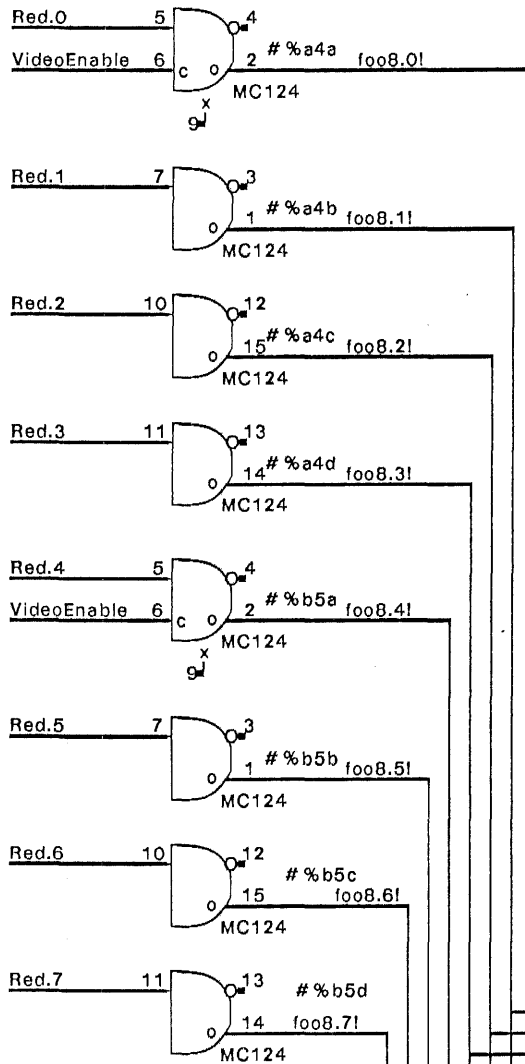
Red.0 5 4
VideoEnable 6 c o 2 # %a4a foo8.0!
MC124
x
9

Red.1 7 3
o 1 # %a4b foo8.1!
MC124

Red.2 10 12
o 15 # %a4c foo8.2!
MC124

Red.3 11 13
o 14 # %a4d foo8.3!
MC124

Red.4 5 4
VideoEnable 6 c o 2 # %b5a foo8.4!
MC124
x
9

Red.5 7 3
o 1 # %b5b foo8.5!
MC124

Red.6 10 12
# %b5c
o 15 foo8.6!
MC124

Red.7 11 13
# %b5d
o 14 foo8.7!
MC124